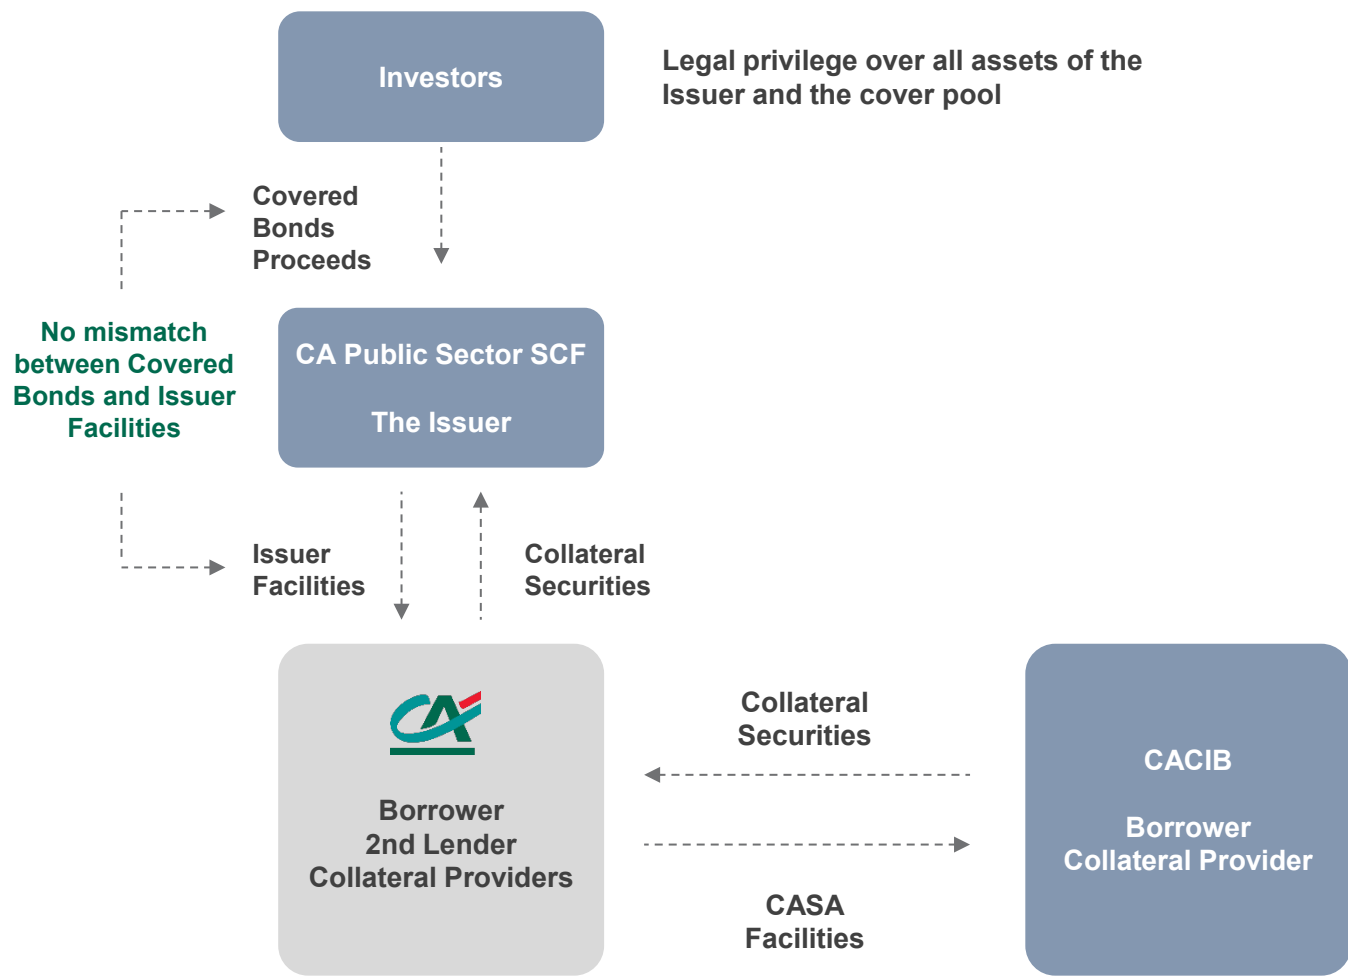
Investors

Legal privilege over all assets of the Issuer and the cover pool

Covered Bonds Proceeds

No mismatch between Covered Bonds and Issuer Facilities

CA Public Sector SCF

The Issuer

Issuer Facilities

Collateral Securities

CA

Borrower
2nd Lender
Collateral Providers

Collateral Securities

CASA Facilities

CACIB

Borrower
Collateral Provider